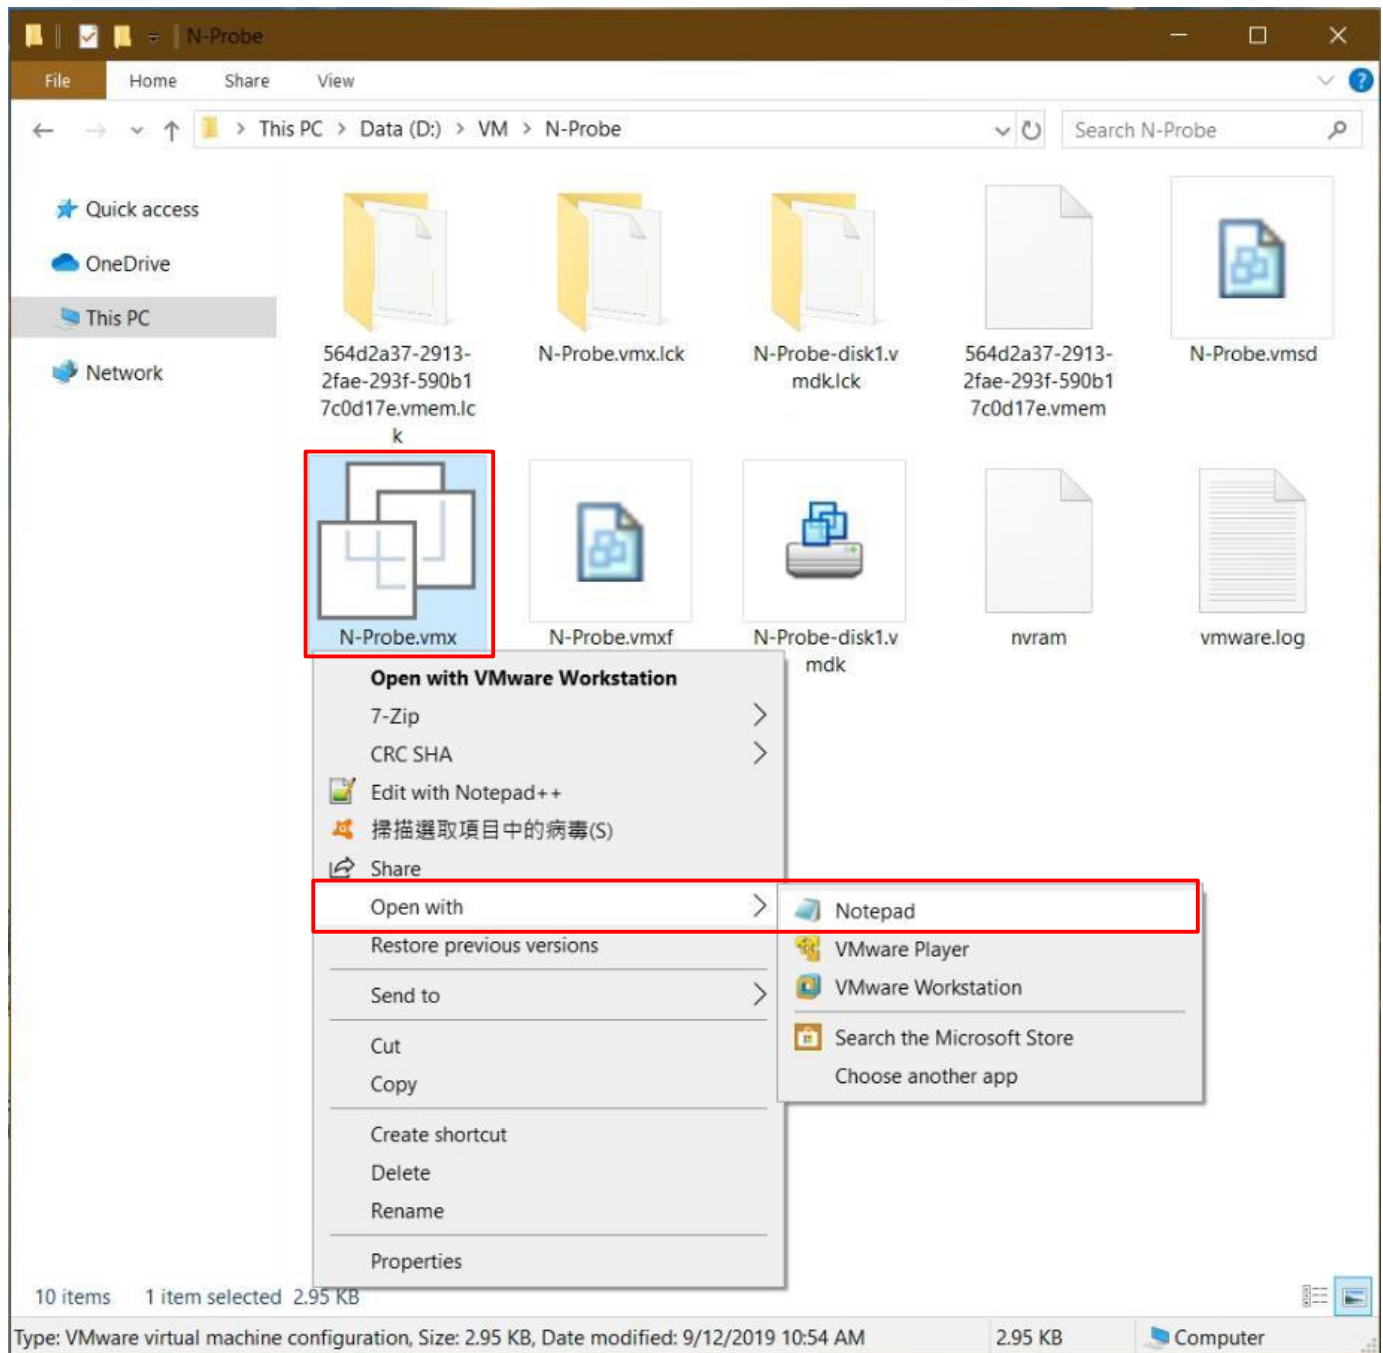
N-Probe

File Home Share View

This PC > Data (D:) > VM > N-Probe

Search N-Probe

Quick access
OneDrive
This PC
Network

564d2a37-2913-2fae-293f-590b17c0d17e.vmem.lck

N-Probe.vmx.lck

N-Probe-disk1.vmdk.lck

564d2a37-2913-2fae-293f-590b17c0d17e.vmem

N-Probe.vmsd

N-Probe.vmx

N-Probe.vmxf

N-Probe-disk1.vmdk

nvram

vmware.log

Open with VMware Workstation
7-Zip
CRC SHA
Edit with Notepad++
掃描選取項目中的病毒(S)
Share
Open with
Restore previous versions
Send to
Cut
Copy
Create shortcut
Delete
Rename
Properties

Notepad
VMware Player
VMware Workstation
Search the Microsoft Store
Choose another app

10 items 1 item selected 2.95 KB

Type: VMware virtual machine configuration, Size: 2.95 KB, Date modified: 9/12/2019 10:54 AM 2.95 KB Computer